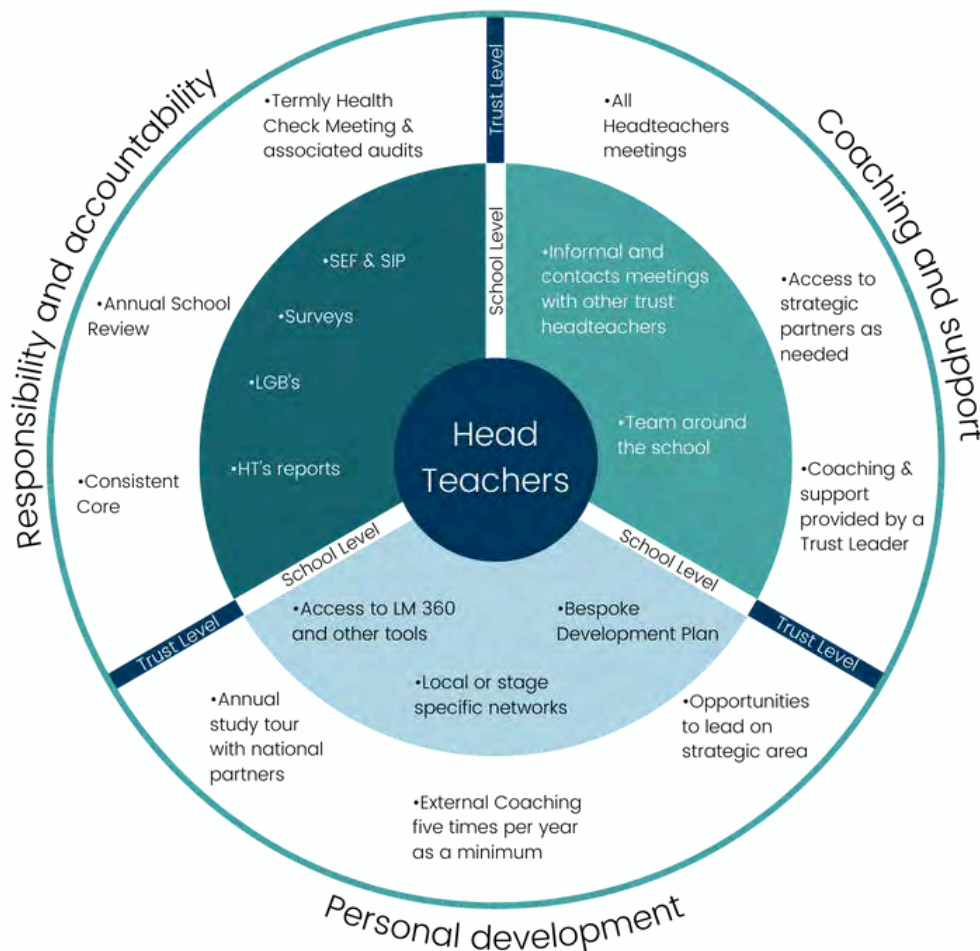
Responsibility and accountability

Trust Level

•Termly Health Check Meeting & associated audits

•Annual School Review

•Consistent Core

School Level

•SEF & SIP

•Surveys

•LGB's

•HT's reports

Coaching and support

•All Headteachers meetings

•Access to strategic partners as needed

•Coaching & support provided by a Trust Leader

•Informal and contacts meetings with other trust headteachers

•Team around the school

Head Teachers

School Level

School Level

Trust Level

Trust Level

•Access to LM 360 and other tools

•Bespoke Development Plan

•Local or stage specific networks

•Annual study tour with national partners

•Opportunities to lead on strategic area

•External Coaching five times per year as a minimum

Personal development